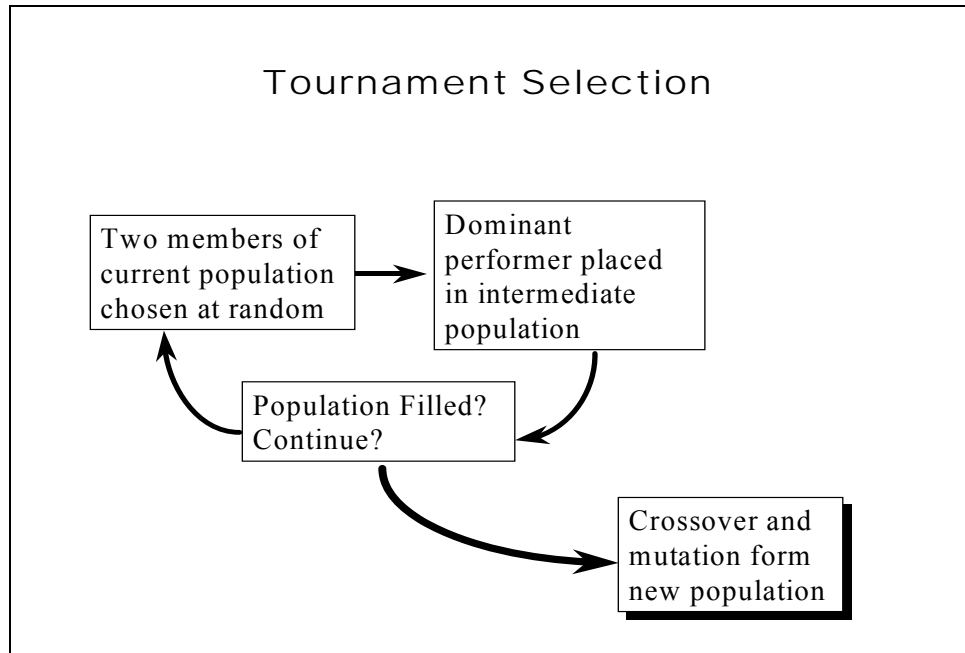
Tournament Selection

Two members of current population chosen at random

Dominant performer placed in intermediate population

Population Filled? Continue?

Crossover and mutation form new population